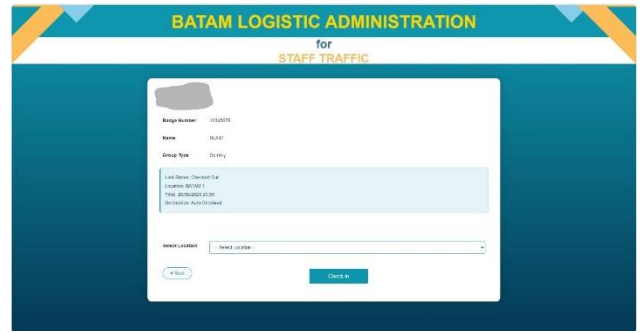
BATAM LOGISTIC ADMINISTRATION
for
STAFF TRAFFIC

Badge Number 11525075

Name BLOOT

Group Type Dummy

Last Status : Checked Out
Location: BATAM 1
Time: 20/09/2023 23:59
Destination: Auto Checkout

Select Location -- Select Location --

« Back

Check In